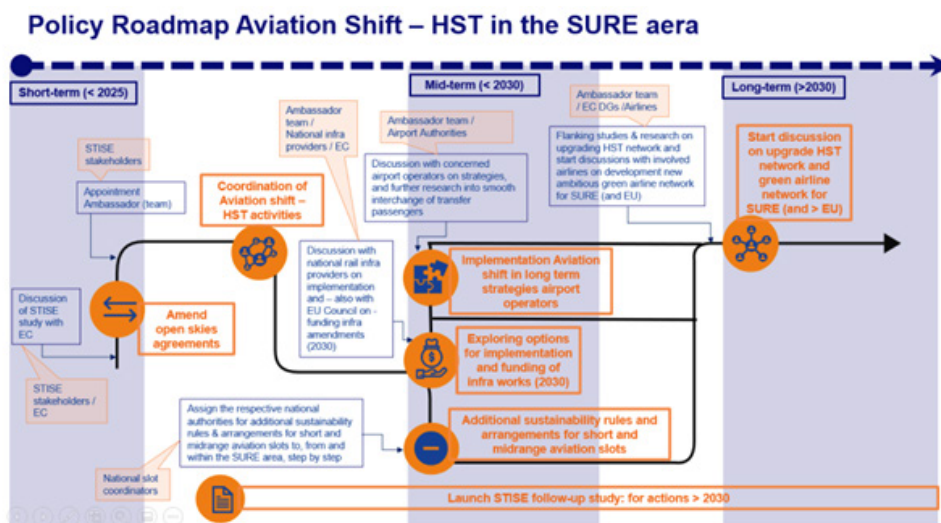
Policy Roadmap Aviation Shift – HST in the SURE aera

Short-term (< 2025)

Mid-term (< 2030)

Long-term (>2030)

STISE stakeholders

Appointment Ambassador (team)

Discussion of STISE study with EC

STISE stakeholders / EC

Amend open skies agreements

Coordination of Aviation shift – HST activities

Ambassador team / National infra providers / EC

Discussion with national rail infra providers on implementation and – also with EU Council on - funding infra amendments (2030)

Ambassador team / Airport Authorities

Discussion with concerned airport operators on strategies, and further research into smooth interchange of transfer passengers

Implementation Aviation shift in long term strategies airport operators

Exploring options for implementation and funding of infra works (2030)

Ambassador team / EC DGs /Airlines

Flanking studies & research on upgrading HST network and start discussions with involved airlines on development new ambitious green airline network for SURE (and EU)

Start discussion on upgrade HST network and green airline network for SURE (and > EU)

Assign the respective national authorities for additional sustainability rules & arrangements for short and midrange aviation slots to, from and within the SURE area, step by step

National slot coordinators

Additional sustainability rules and arrangements for short and midrange aviation slots

Launch STISE follow-up study: for actions > 2030